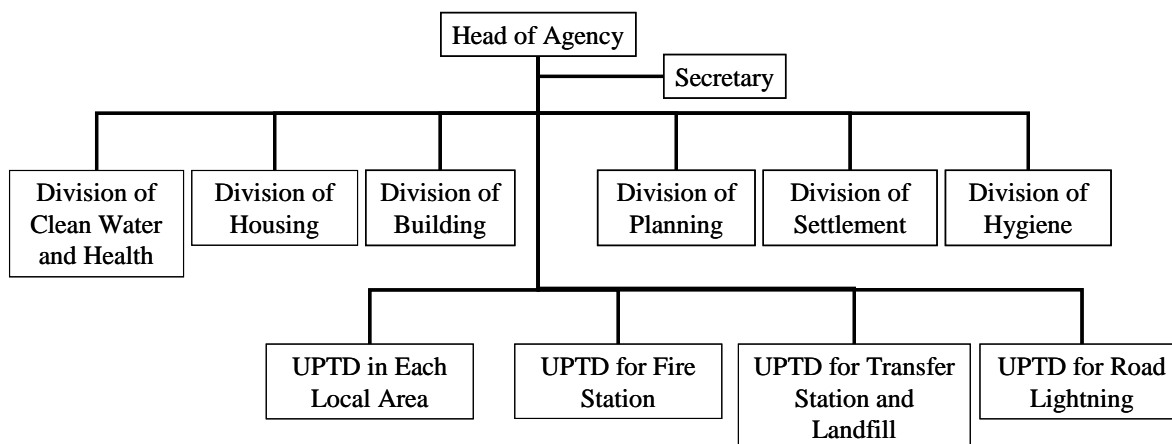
Head of Agency

Secretary

Division of Clean Water and Health

Division of Housing

Division of Building

Division of Planning

Division of Settlement

Division of Hygiene

UPTD in Each Local Area

UPTD for Fire Station

UPTD for Transfer Station and Landfill

UPTD for Road Lightning